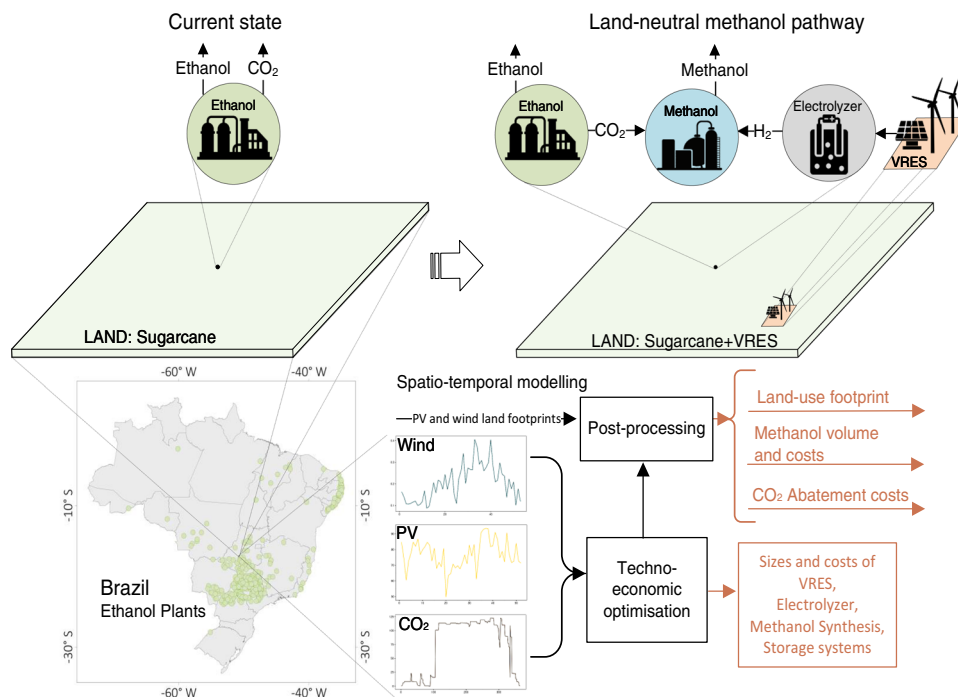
Current state

Ethanol $CO_2$

Ethanol

LAND: Sugarcane

Land-neutral methanol pathway

Ethanol

Methanol

Ethanol

$CO_2$

Methanol

$H_2$

Electrolyzer

VRES

LAND: Sugarcane+VRES

-60° W

-40° W

-10° S

-30° S

-10° S

-30° S

-60° W

-40° W

Brazil
Ethanol Plants

Spatio-temporal modelling

PV and wind land footprints

Wind

PV

$CO_2$

Post-processing

Land-use footprint

Methanol volume and costs

$CO_2$ Abatement costs

Techno-economic optimisation

Sizes and costs of VRES, Electrolyzer, Methanol Synthesis, Storage systems